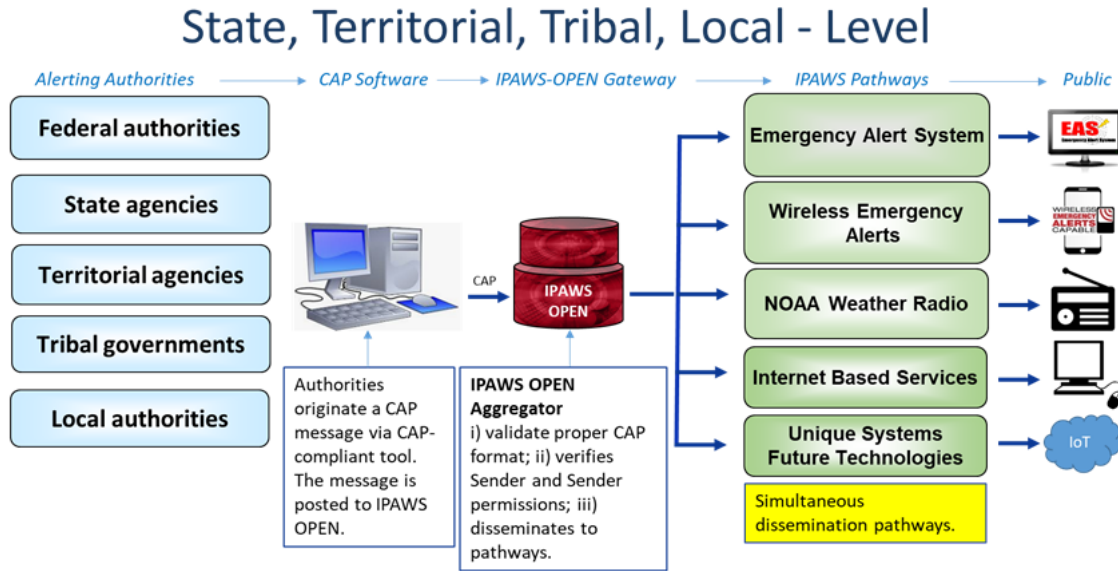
State, Territorial, Tribal, Local - Level

Alerting Authorities

CAP Software

IPAWS-OPEN Gateway

IPAWS Pathways

Public

Federal authorities

State agencies

Territorial agencies

Tribal governments

Local authorities

CAP

IPAWS OPEN

Authorities originate a CAP message via CAP-compliant tool. The message is posted to IPAWS OPEN.

IPAWS OPEN Aggregator
i) validate proper CAP format; ii) verifies Sender and Sender permissions; iii) disseminates to pathways.

Emergency Alert System

EAS Emergency Alert System

Wireless Emergency Alerts

WIRELESS EMERGENCY ALERTS CAPABLE

NOAA Weather Radio

Internet Based Services

Unique Systems Future Technologies

IoT

Simultaneous dissemination pathways.